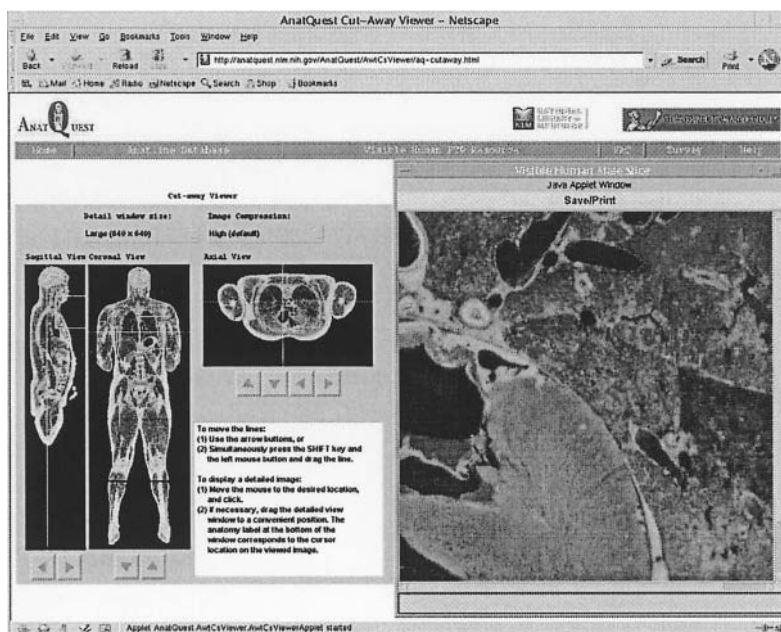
AnatQuest Cut-Away Viewer – Netscape

File Edit View Go Bookmarks Tools Window Help

Back Forward Reload Stop

http://anatquest.nlm.nih.gov/AnatQuest/AwtCsViewer/aq-cutaway.html

Search Print

Mail Home Radio Netscape Search Shop Bookmarks

ANATQUEST

NATIONAL LIBRARY OF MEDICINE

Home | AnatLine Database | Visible Human FTP Resource | FAQ | Survey | Help

Cut-away Viewer

Detail window size: Large (640 x 640)

Image Compression: High (default)

Sagittal View Coronal View

Axial View

To move the lines:
(1) Use the arrow buttons, or
(2) Simultaneously press the SHIFT key and the left mouse button and drag the line.

To display a detailed image:
(1) Move the mouse to the desired location, and click.
(2) If necessary, drag the detailed view window to a convenient position. The anatomy label at the bottom of the window corresponds to the cursor location on the viewed image.

Visible Human Male Slice

Java Applet Window

Save/Print

Applet AnatQuest.AwtCsViewer.AwtCsViewerApplet started